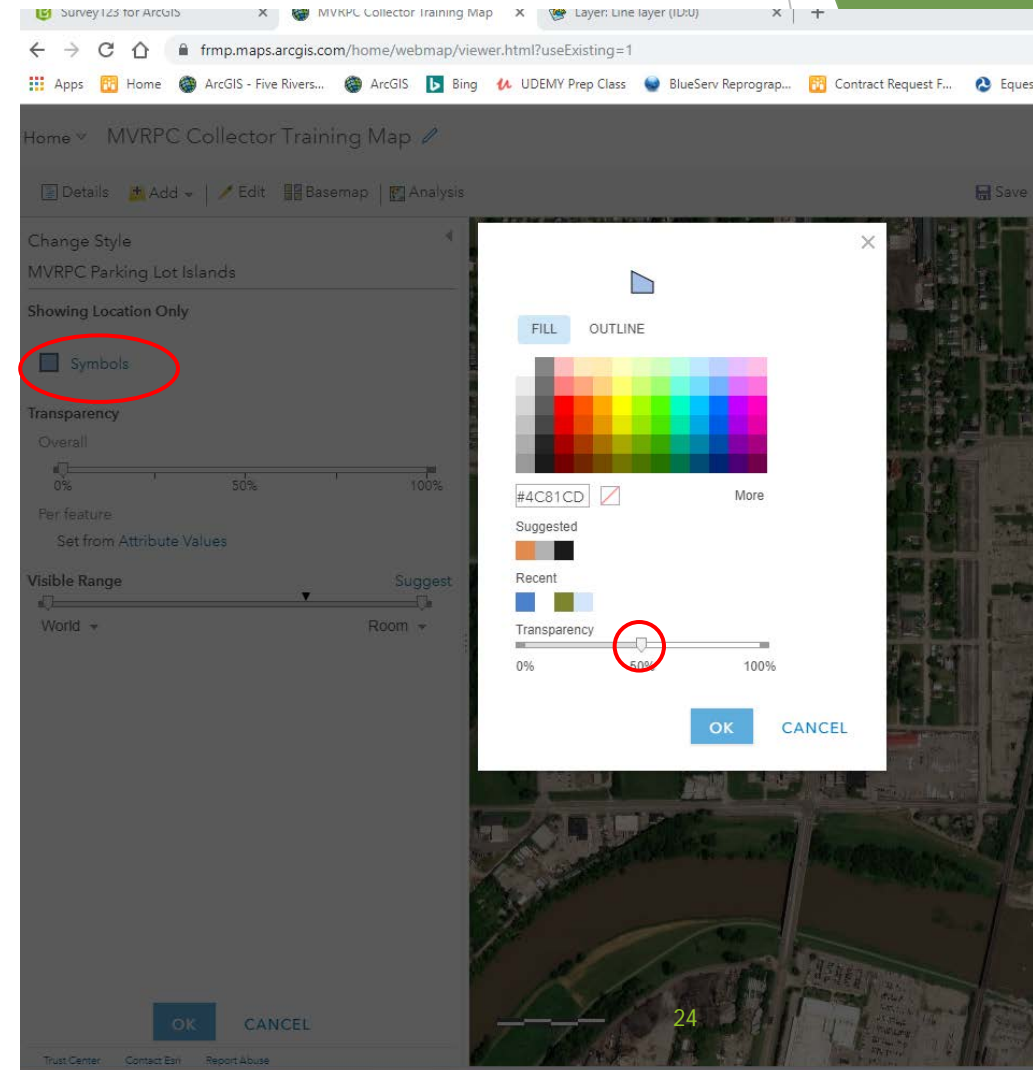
Survey123 for ArcGIS × MVRPC Collector Training Map × Layer: Line layer (ID:0) × +

frmp.maps.arcgis.com/home/webmap/viewer.html?useExisting=1

Apps Home ArcGIS - Five Rivers... ArcGIS Bing UDEMY Prep Class BlueServ Reprograp... Contract Request F... Eques

Home MVRPC Collector Training Map

Details Add Edit Basemap Analysis Save

Change Style
MVRPC Parking Lot Islands

Showing Location Only

Symbols

Transparency
Overall
0% 50% 100%
Per feature
Set from Attribute Values

Visible Range Suggest
World Room

OK CANCEL

Trust Center Contact Esri Report Abuse

FILL OUTLINE

#4C81CD More

Suggested

Recent

Transparency
0% 50% 100%

OK CANCEL

24